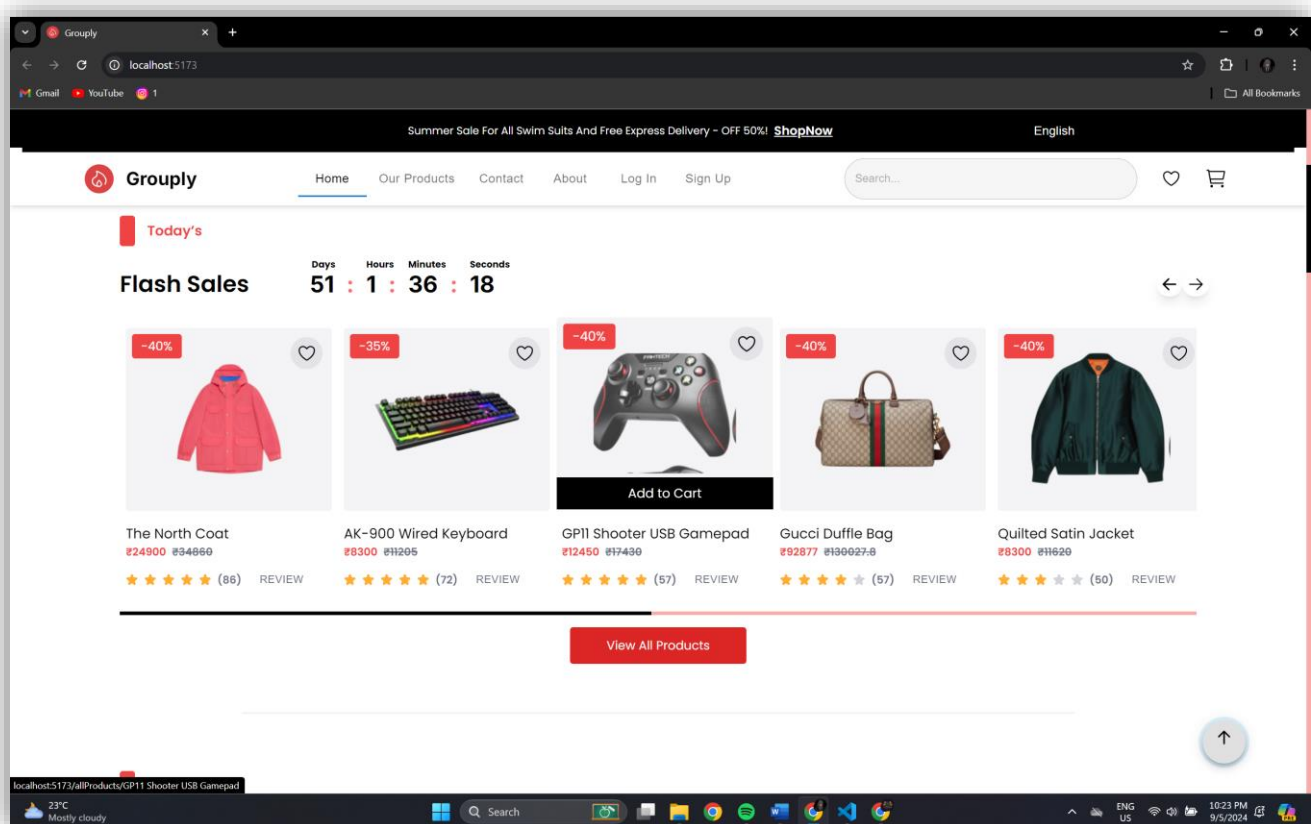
Grouply

localhost:5173

Gmail YouTube 1

All Bookmarks

Summer Sale For All Swim Suits And Free Express Delivery - OFF 50%! ShopNow

English

Grouply

Home Our Products Contact About Log In Sign Up

Search...

Today's

Flash Sales

Days 51 : Hours 1 : Minutes 36 : Seconds 18

-40%

The North Coat
₹24900 ₹34860
(86) REVIEW

-35%

AK-900 Wired Keyboard
₹8300 ₹11205
(72) REVIEW

-40%

Add to Cart

GP11 Shooter USB Gamepad
₹12450 ₹17430
(57) REVIEW

-40%

Gucci Duffle Bag
₹92877 ₹130027.8
(57) REVIEW

-40%

Quilted Satin Jacket
₹8300 ₹11620
(50) REVIEW

View All Products

localhost:5173/allProducts/GP11 Shooter USB Gamepad

23°C
Mostly cloudy

Search

ENG
US

10:23 PM
9/5/2024